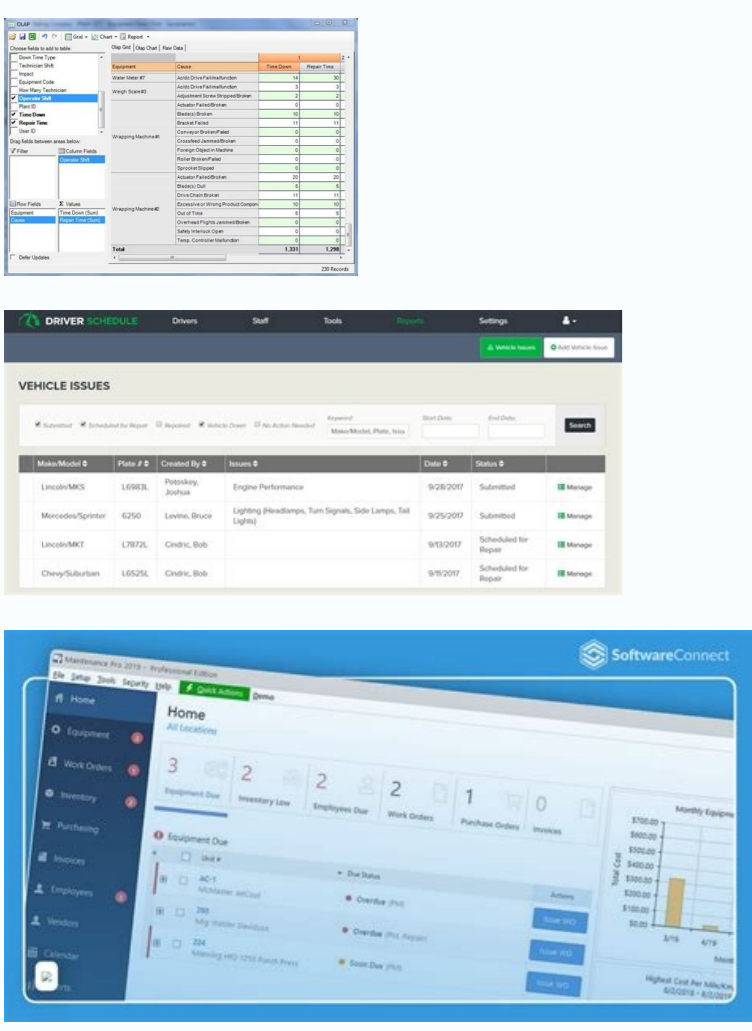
OLAP

Grid • Chart • Report •

Choose fields to add to table:

Down Time Type
Technician Shift
Impact
Equipment Code
How Many Technician
Operator Shift
Plant ID
Time Down
Repair Time
User ID

Drag fields between areas below:

Filter
Column Fields
Operator Shift
Row Fields
Σ Values
Equipment
Cause
Time Down (Sum)
Repair Time (Sum)

Defer Updates

Olap Grid | Olap Chart | Raw Data

| Equipment | Cause | Time Down | Repair Time |
|---|---|---|---|
| Water Meter #7 | Acidic Drive Fail/malfunction | 14 | 30 |
| Weigh Scale #3 | Acidic Drive Fail/malfunction | 3 | 3 |
| | Adjustment Screw Stripped/Broken | 2 | 2 |
| Wrapping Machine #1 | Actuator Failed/Broken | 0 | 0 |
| | Blade(s) Broken | 10 | 10 |
| | Bracket Failed | 11 | 11 |
| | Conveyor Broken/Failed | 0 | 0 |
| | Crossfeed Jammed/Broken | 0 | 0 |
| | Foreign Object in Machine | 0 | 0 |
| | Roller Broken/Failed | 0 | 0 |
| | Sprocket Slipped | 0 | 0 |
| Wrapping Machine #2 | Actuator Failed/Broken | 20 | 20 |
| | Blade(s) Dull | 5 | 5 |
| | Drive Chain Broken | 11 | 11 |
| | Excessive or Wrong Product Compon | 10 | 10 |
| | Out of Time | 5 | 5 |
| | Overhead Flights Jammed/Broken | 0 | 0 |
| | Safety Interlock Open | 0 | 0 |
| | Temp. Controller Malfunction | 0 | 0 |
| Total | | 1,331 | 1,298 |

238 Records

DRIVER SCHEDULE Drivers Staff Tools Reports Settings

Vehicle Issues Add Vehicle Issue

VEHICLE ISSUES

Submitted Scheduled for Repair Repaired Vehicle Down No Action Needed Keyword: Make/Model, Plate, Issu Start Date: End Date: Search

| Make/Model | Plate # | Created By | Issues | Date | Status | |
|---|---|---|---|---|---|---|
| Lincoln/MKS | L6983L | Potoskey, Joshua | Engine Performance | 9/28/2017 | Submitted | Manage |
| Mercedes/Sprinter | 6250 | Levine, Bruce | Lighting (Headlamps, Turn Signals, Side Lamps, Tail Lights) | 9/25/2017 | Submitted | Manage |
| Lincoln/MKT | L7872L | Cindric, Bob | | 9/13/2017 | Scheduled for Repair | Manage |
| Chevy/Suburban | L6525L | Cindric, Bob | | 9/11/2017 | Scheduled for Repair | Manage |

SoftwareConnect

Maintenance Pro 2019 - Professional Edition
File Setup Tools Security Help Quick Actions Demo

Home
Equipment
Work Orders
Inventory
Purchasing
Invoices
Employees
Vendors
Calendar
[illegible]rts

Home
All Locations

3 Equipment Due
2 Inventory Low
2 Employees Due
2 Work Orders
1 Purchase Orders
0 Invoices

Equipment Due
Unit #
Due Status
Actions
AC-1 McMaster airCool — Overdue (Pct) — Issue WO
298 Mfg Welder Elestitus — Overdue (Pct, Repair) — Issue WO
224 Manning HD-1250 Punch Press — Soon Due (Pct) — Issue WO

Monthly Equipm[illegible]
Total Cost
$700.00
$600.00
$500.00
$400.00
$300.00
$200.00
$100.00
$0.00
3/19 4/19
Mont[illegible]
Highest Cost Per Mile/Km
6/2/2019 - 6/2/201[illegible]